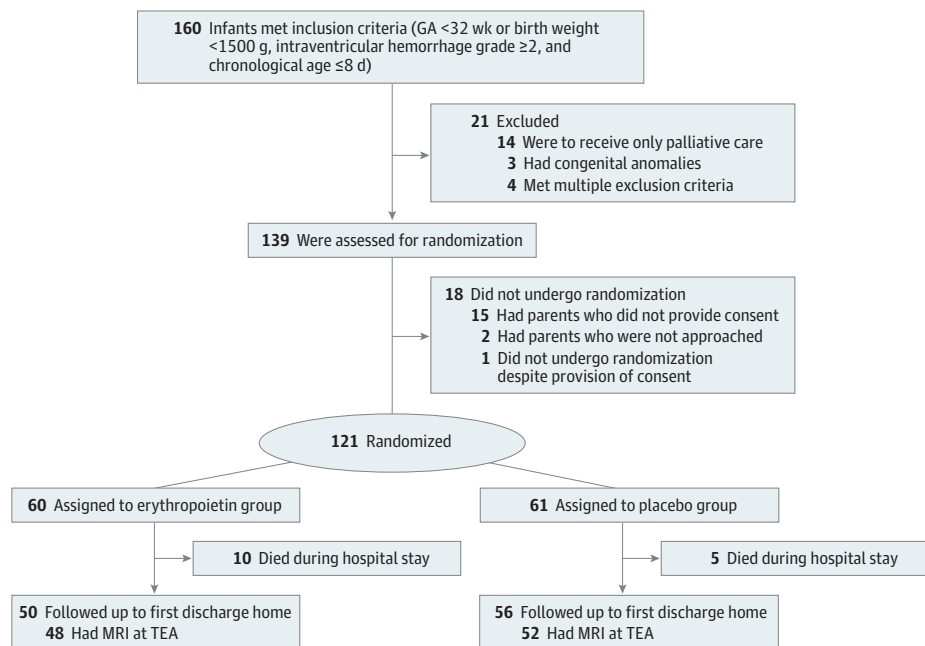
160 Infants met inclusion criteria (GA <32 wk or birth weight <1500 g, intraventricular hemorrhage grade ≥2, and chronological age ≤8 d)

21 Excluded
14 Were to receive only palliative care
3 Had congenital anomalies
4 Met multiple exclusion criteria

139 Were assessed for randomization

18 Did not undergo randomization
15 Had parents who did not provide consent
2 Had parents who were not approached
1 Did not undergo randomization despite provision of consent

121 Randomized

60 Assigned to erythropoietin group

10 Died during hospital stay

50 Followed up to first discharge home
48 Had MRI at TEA

61 Assigned to placebo group

5 Died during hospital stay

56 Followed up to first discharge home
52 Had MRI at TEA